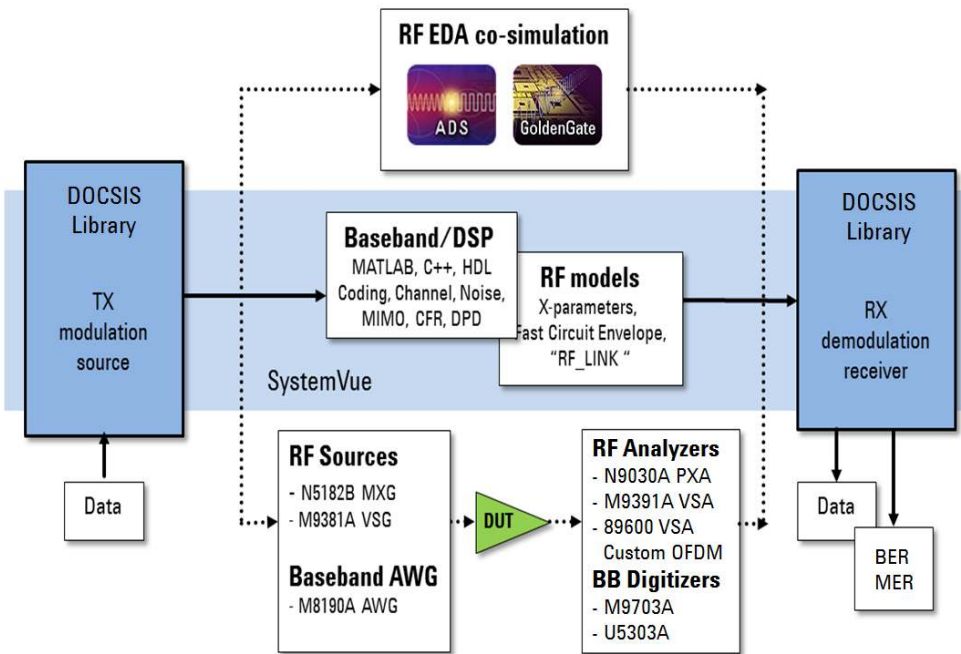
RF EDA co-simulation

ADS

GoldenGate

DOCSIS Library

TX modulation source

Data

Baseband/DSP

MATLAB, C++, HDL Coding, Channel, Noise, MIMO, CFR, DPD

RF models

X-parameters, Fast Circuit Envelope, "RF_LINK "

SystemVue

DOCSIS Library

RX demodulation receiver

Data

BER MER

RF Sources

- N5182B MXG
- M9381A VSG

Baseband AWG

- M8190A AWG

DUT

RF Analyzers

- N9030A PXA
- M9391A VSA
- 89600 VSA Custom OFDM

BB Digitizers

- M9703A
- U5303A